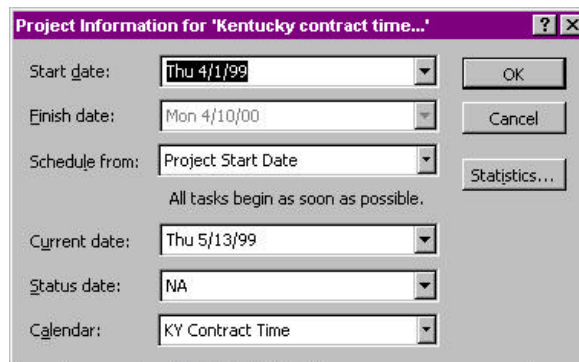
Project Information for 'Kentucky contract time...'

? X

Start date: Thu 4/1/99

Finish date: Mon 4/10/00

Schedule from: Project Start Date

All tasks begin as soon as possible.

Current date: Thu 5/13/99

Status date: NA

Calendar: KY Contract Time

OK

Cancel

Statistics...